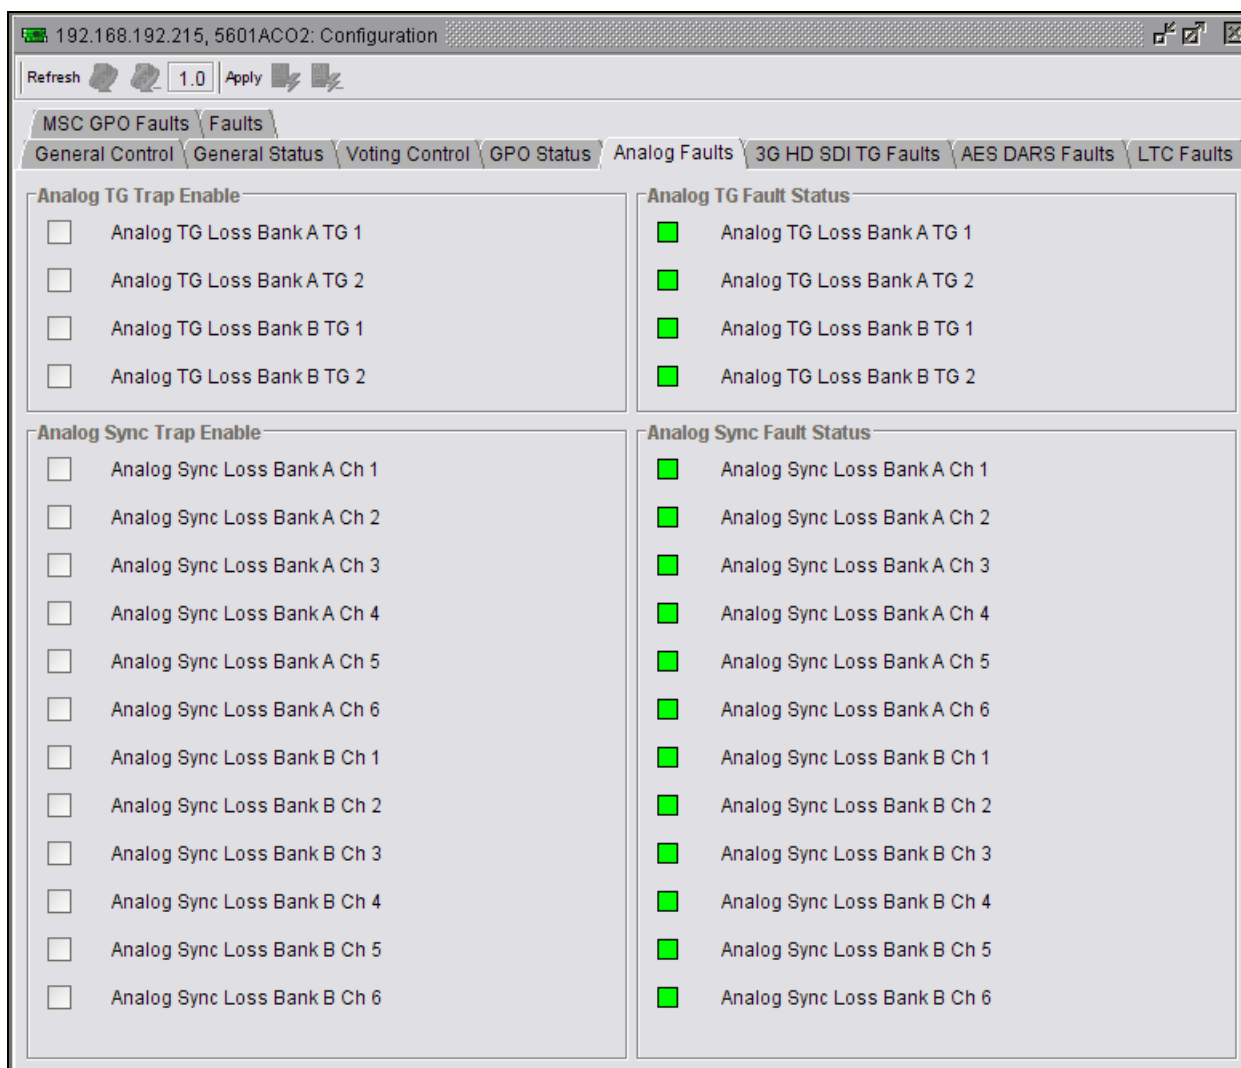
192.168.192.215, 5601ACO2: Configuration

Refresh 1.0 Apply

MSC GPO Faults | Faults

General Control | General Status | Voting Control | GPO Status | Analog Faults | 3G HD SDI TG Faults | AES DARS Faults | LTC Faults

Analog TG Trap Enable
Analog TG Loss Bank A TG 1
Analog TG Loss Bank A TG 2
Analog TG Loss Bank B TG 1
Analog TG Loss Bank B TG 2

Analog TG Fault Status
Analog TG Loss Bank A TG 1
Analog TG Loss Bank A TG 2
Analog TG Loss Bank B TG 1
Analog TG Loss Bank B TG 2

Analog Sync Trap Enable
Analog Sync Loss Bank A Ch 1
Analog Sync Loss Bank A Ch 2
Analog Sync Loss Bank A Ch 3
Analog Sync Loss Bank A Ch 4
Analog Sync Loss Bank A Ch 5
Analog Sync Loss Bank A Ch 6
Analog Sync Loss Bank B Ch 1
Analog Sync Loss Bank B Ch 2
Analog Sync Loss Bank B Ch 3
Analog Sync Loss Bank B Ch 4
Analog Sync Loss Bank B Ch 5
Analog Sync Loss Bank B Ch 6

Analog Sync Fault Status
Analog Sync Loss Bank A Ch 1
Analog Sync Loss Bank A Ch 2
Analog Sync Loss Bank A Ch 3
Analog Sync Loss Bank A Ch 4
Analog Sync Loss Bank A Ch 5
Analog Sync Loss Bank A Ch 6
Analog Sync Loss Bank B Ch 1
Analog Sync Loss Bank B Ch 2
Analog Sync Loss Bank B Ch 3
Analog Sync Loss Bank B Ch 4
Analog Sync Loss Bank B Ch 5
Analog Sync Loss Bank B Ch 6